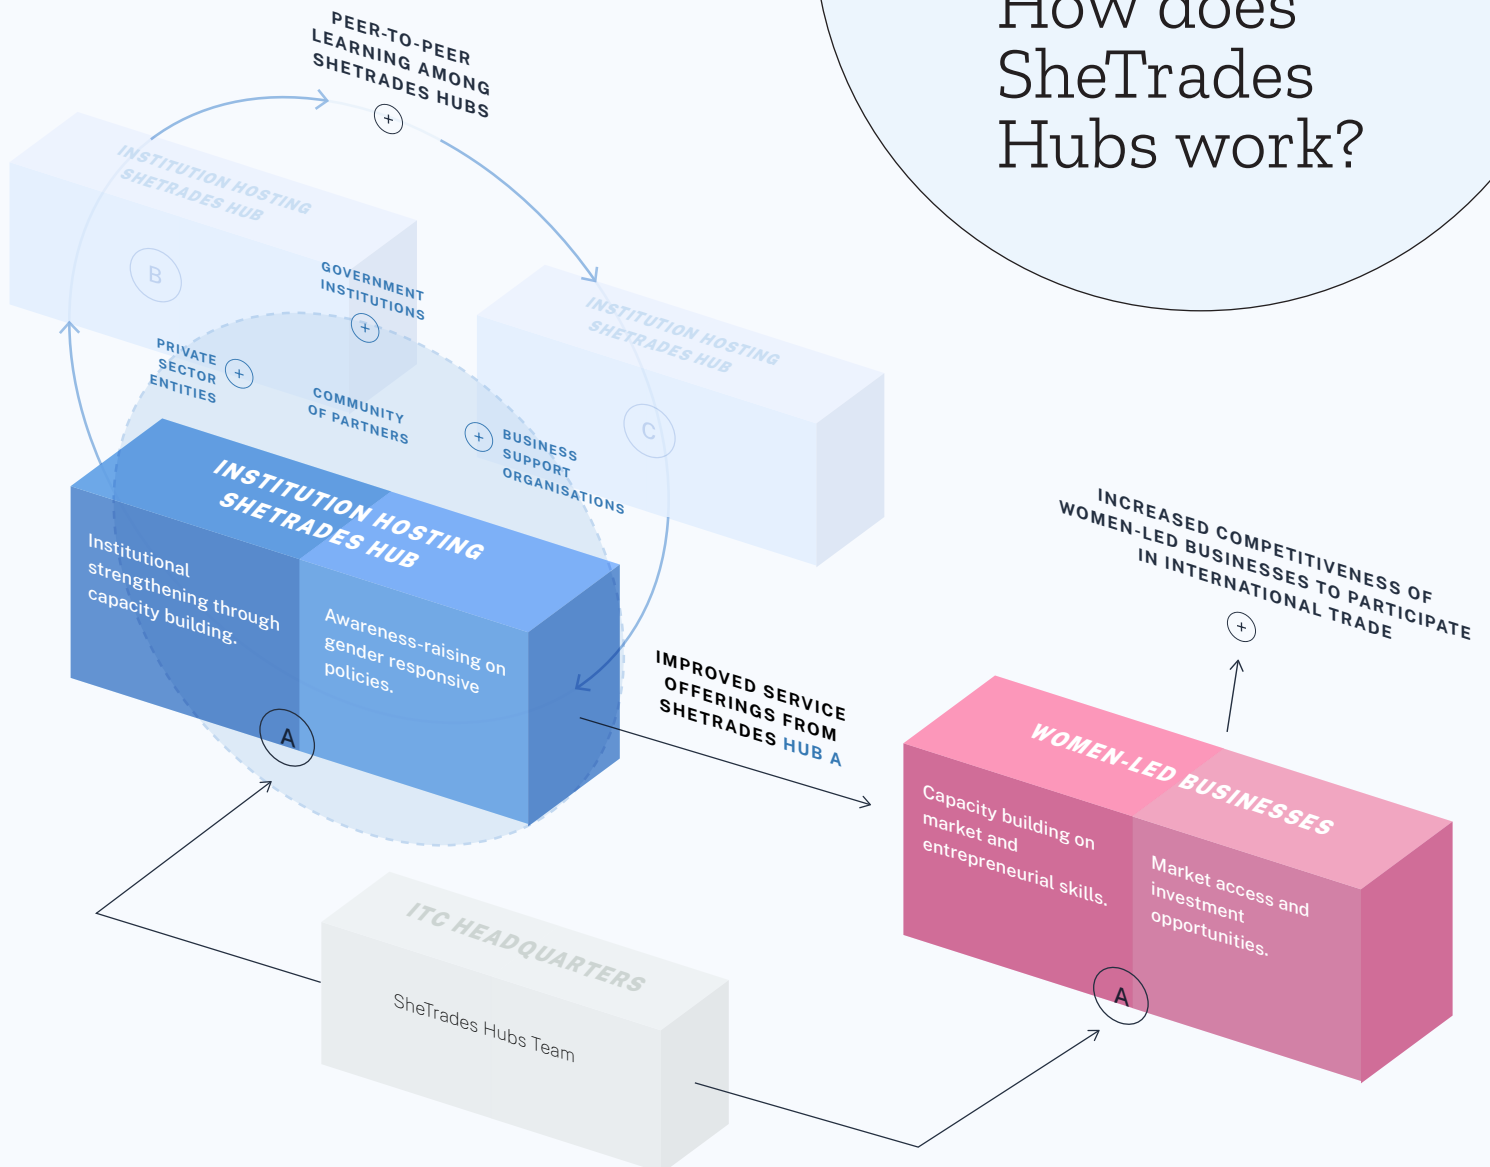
How does SheTrades Hubs work?

PEER-TO-PEER LEARNING AMONG SHETRADES HUBS

+

INSTITUTION HOSTING SHETRADES HUB

B

GOVERNMENT INSTITUTIONS

+

PRIVATE SECTOR ENTITIES

+

COMMUNITY OF PARTNERS

INSTITUTION HOSTING SHETRADES HUB

C

+

BUSINESS SUPPORT ORGANISATIONS

INSTITUTION HOSTING SHETRADES HUB

Institutional strengthening through capacity building.

Awareness-raising on gender responsive policies.

A

IMPROVED SERVICE OFFERINGS FROM SHETRADES HUB A

INCREASED COMPETITIVENESS OF WOMEN-LED BUSINESSES TO PARTICIPATE IN INTERNATIONAL TRADE

+

WOMEN-LED BUSINESSES

Capacity building on market and entrepreneurial skills.

Market access and investment opportunities.

A

ITC HEADQUARTERS

SheTrades Hubs Team